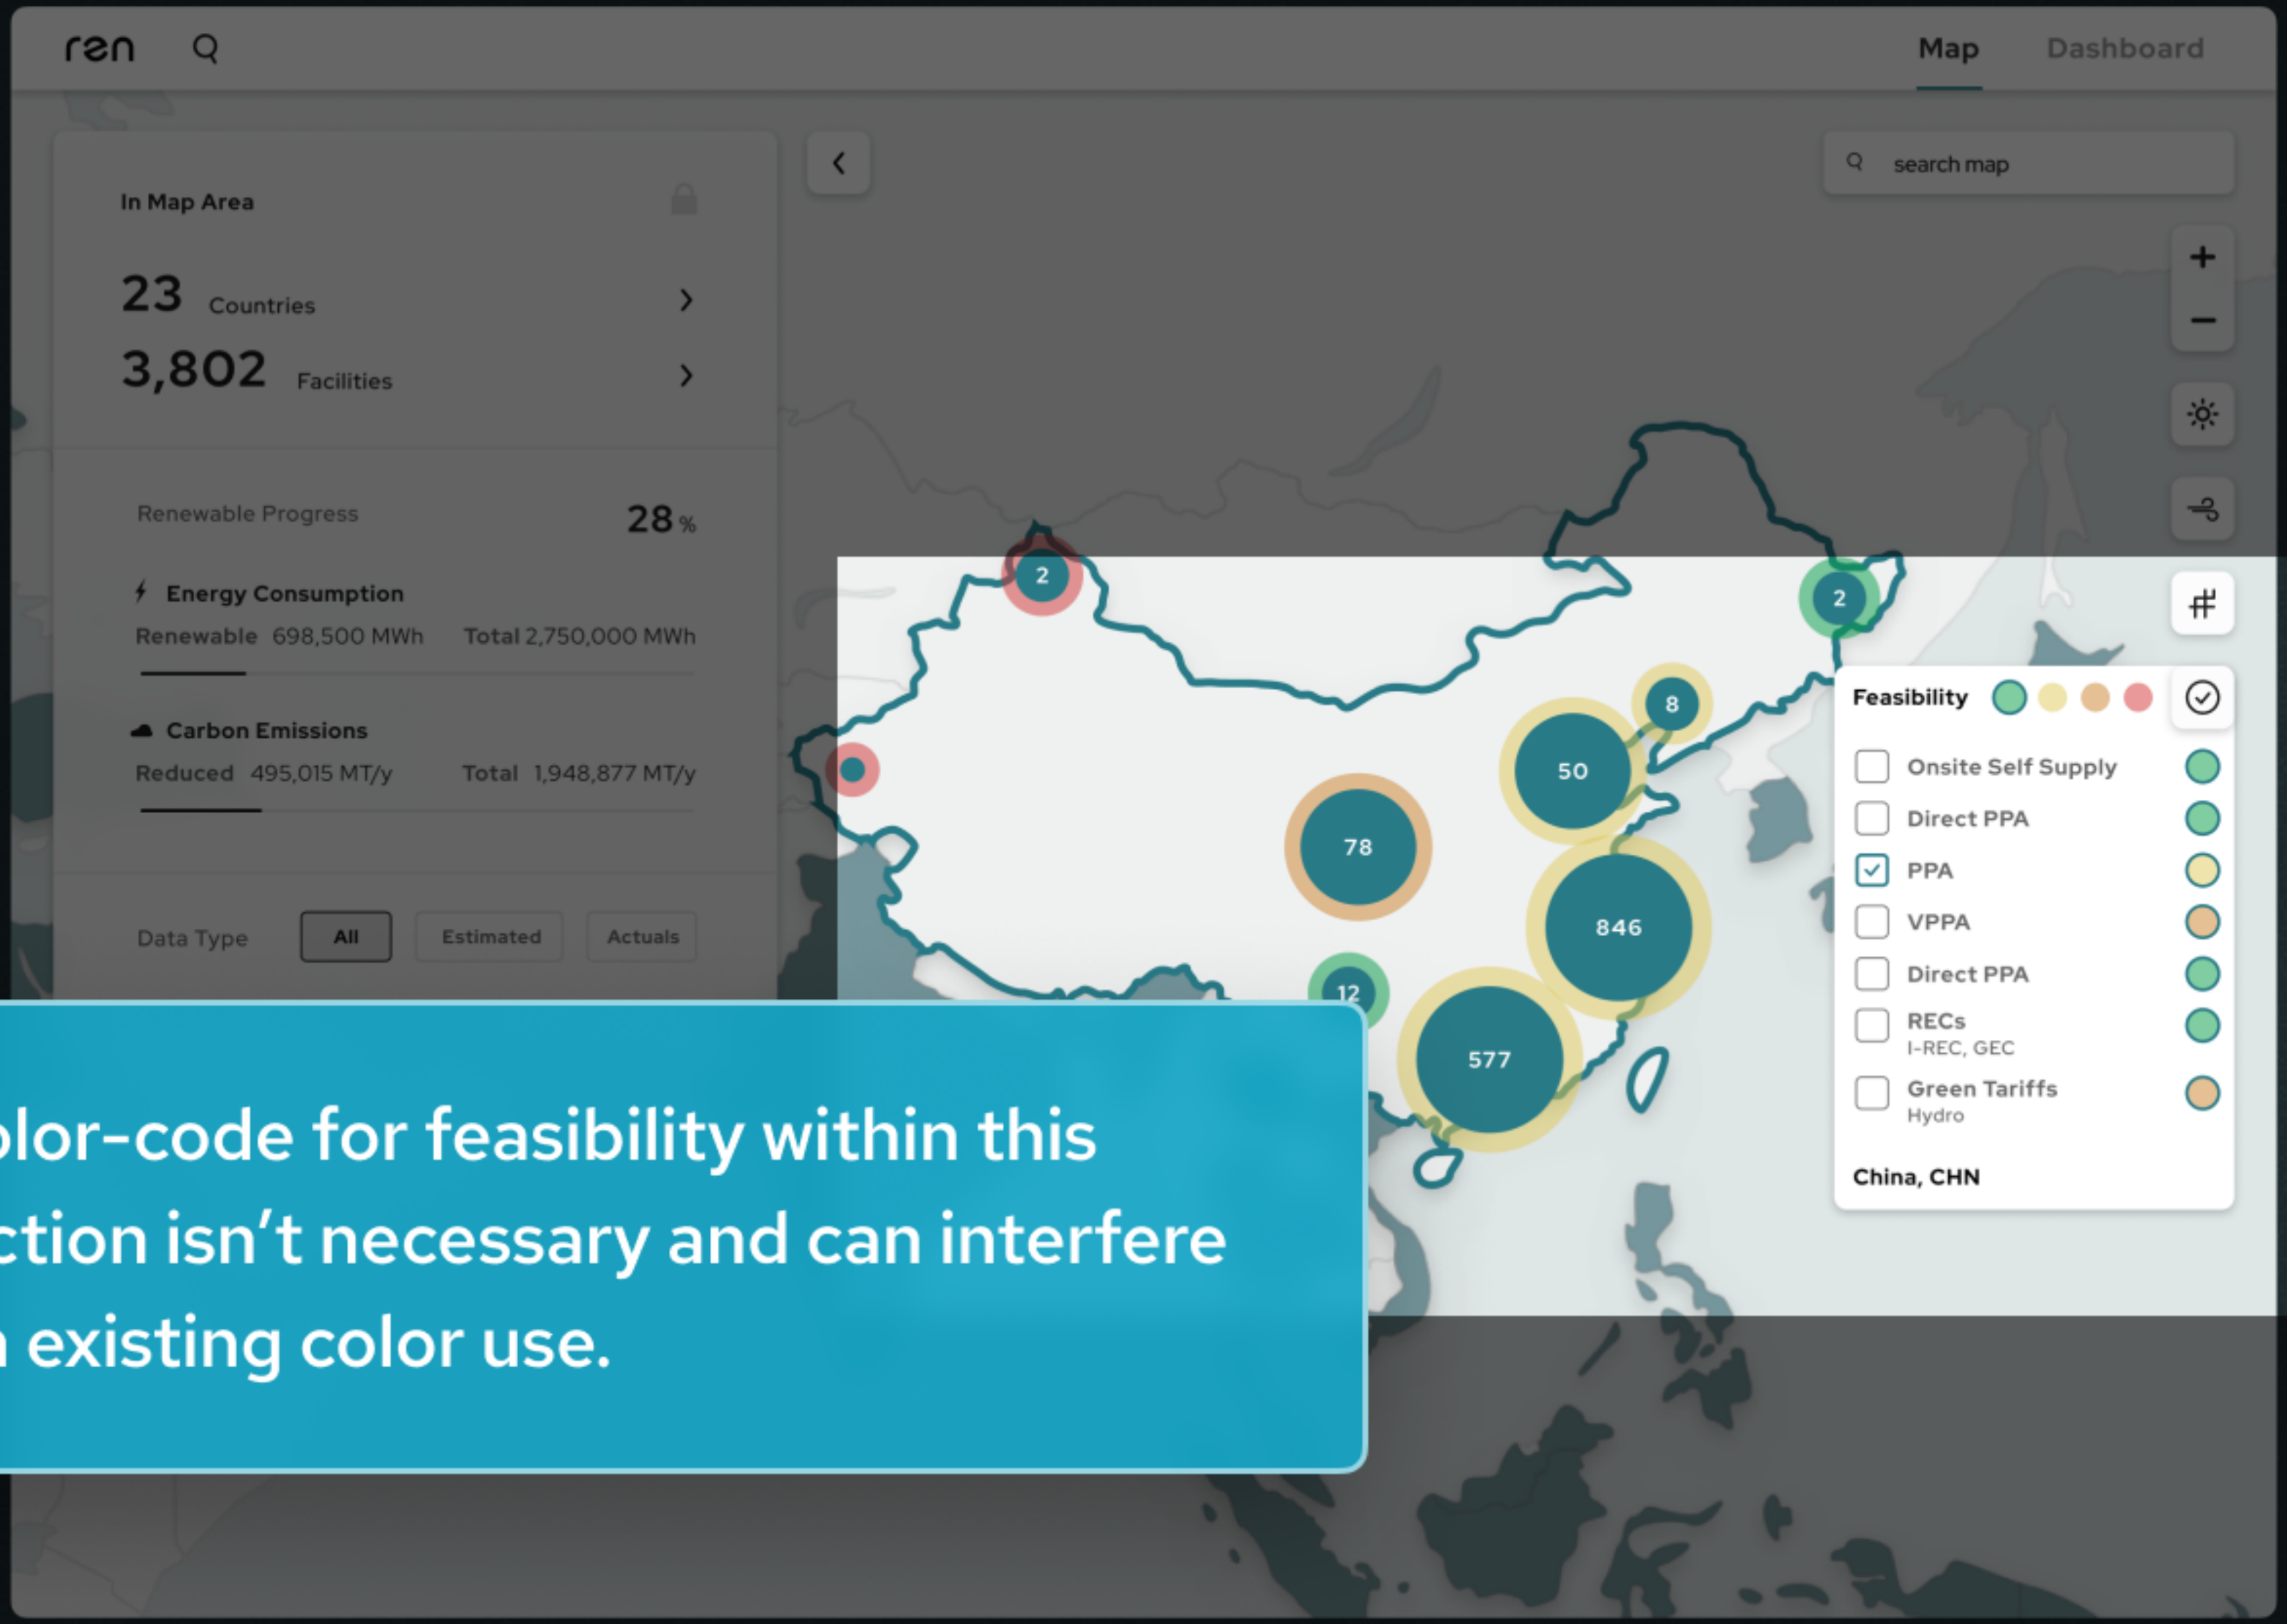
ren

Map Dashboard

In Map Area

23 Countries

3,802 Facilities

Renewable Progress 28 %

Energy Consumption

Renewable 698,500 MWh Total 2,750,000 MWh

Carbon Emissions

Reduced 495,015 MT/y Total 1,948,877 MT/y

Data Type All Estimated Actuals

search map

2

2

8

50

78

846

12

577

Feasibility

Onsite Self Supply

Direct PPA

PPA

VPPA

Direct PPA

RECs
I-REC, GEC

Green Tariffs
Hydro

China, CHN

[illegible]lor-code for feasibility within this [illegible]ction isn’t necessary and can interfere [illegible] existing color use.